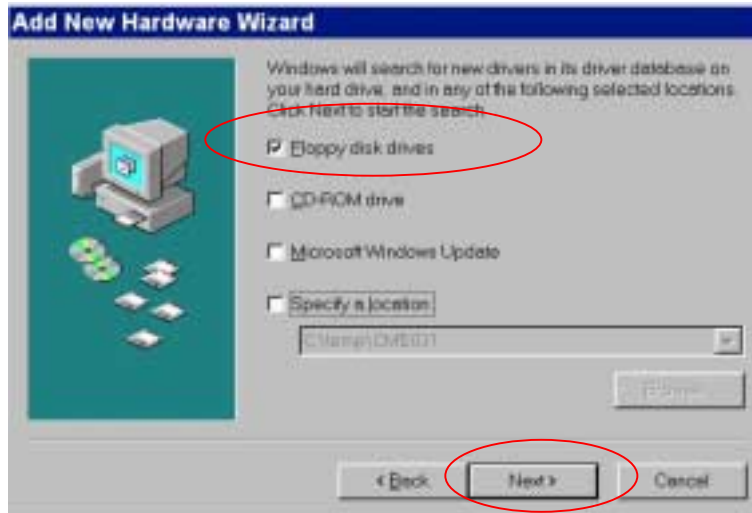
Add New Hardware Wizard

Windows will search for new drivers in its driver database on your hard drive, and in any of the following selected locations. Click Next to start the search.

Floppy disk drives

CD-ROM drive

Microsoft Windows Update

Specify a location:

C:\temp\CMI8331

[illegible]

< Back

Next >

Cancel